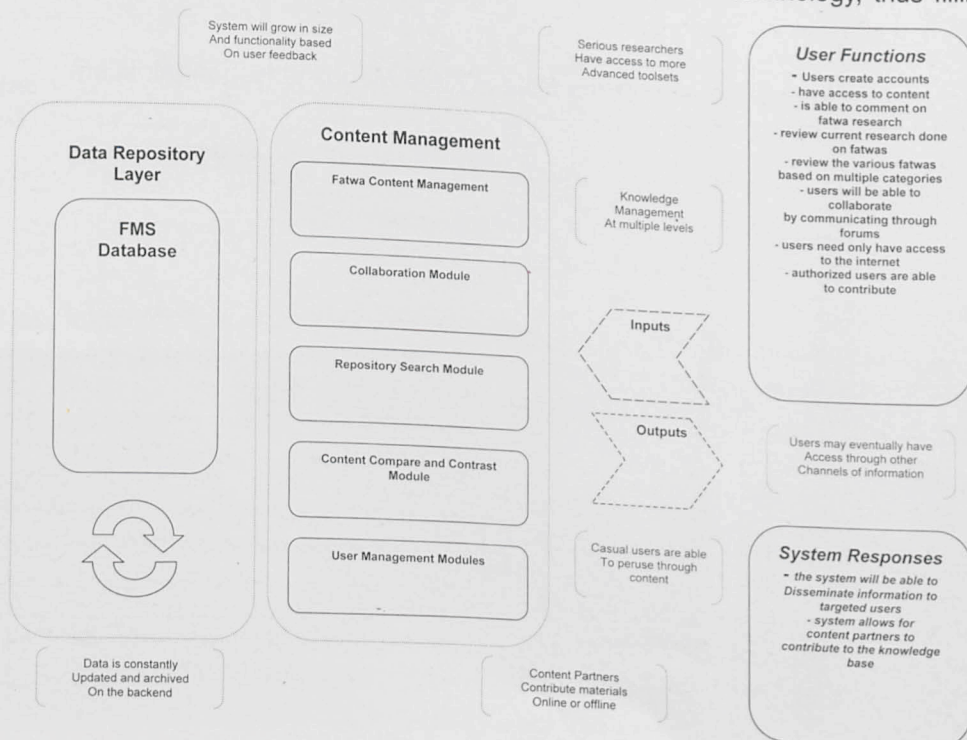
ology, thus m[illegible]

System will grow in size
And functionality based
On user feedback

Serious researchers
Have access to more
Advanced toolsets

User Functions
- Users create accounts
- have access to content
- is able to comment on fatwa research
- review current research done on fatwas
- review the various fatwas based on multiple categories
- users will be able to collaborate by communicating through forums
- users need only have access to the internet
- authorized users are able to contribute

Data Repository Layer

FMS Database

Content Management

Fatwa Content Management

Collaboration Module

Repository Search Module

Content Compare and Contrast Module

User Management Modules

Knowledge Management At multiple levels

Inputs

Outputs

Users may eventually have Access through other Channels of information

Casual users are able To peruse through content

System Responses
- the system will be able to Disseminate information to targeted users
- system allows for content partners to contribute to the knowledge base

Data is constantly Updated and archived On the backend

Content Partners Contribute materials Online or offline